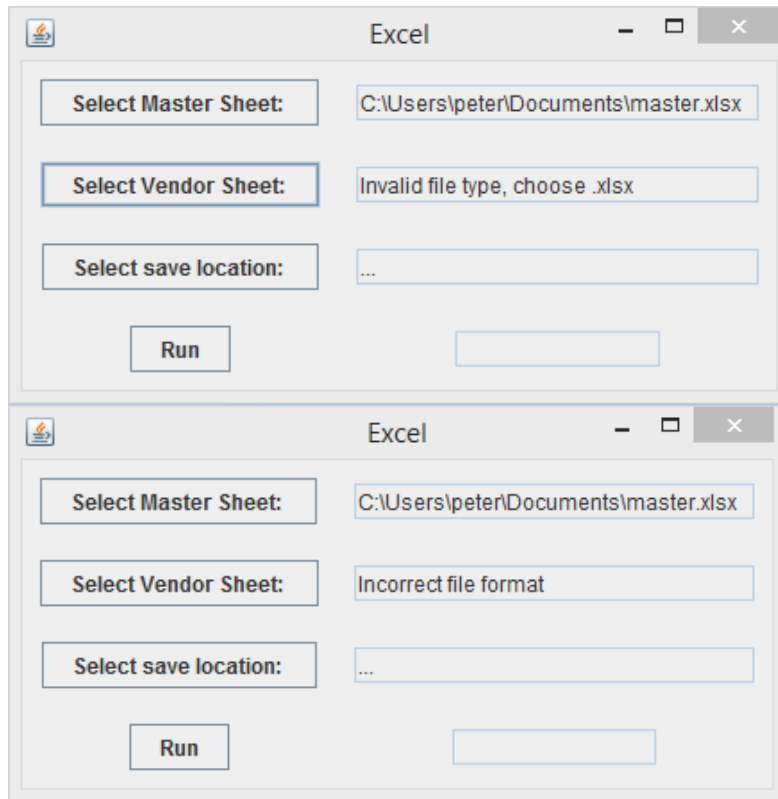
Excel

Select Master Sheet:
C:\Users\peter\Documents\master.xlsx

Select Vendor Sheet:
Invalid file type, choose .xlsx

Select save location:
...

Run

Excel

Select Master Sheet:
C:\Users\peter\Documents\master.xlsx

Select Vendor Sheet:
Incorrect file format

Select save location:
...

Run